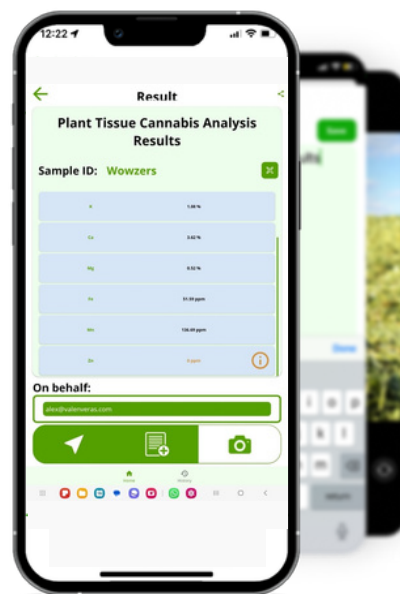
12:22

Result

Plant Tissue Cannabis Analysis Results

Sample ID: Wowzers

| | |
|---|---|
| K | 1.98 % |
| Ca | 3.02 % |
| Mg | 0.52 % |
| Fe | 51.59 ppm |
| Mn | 136.69 ppm |
| Zn | 0 ppm |

On behalf:

alex@valenveras.com

Home History

Done

Done